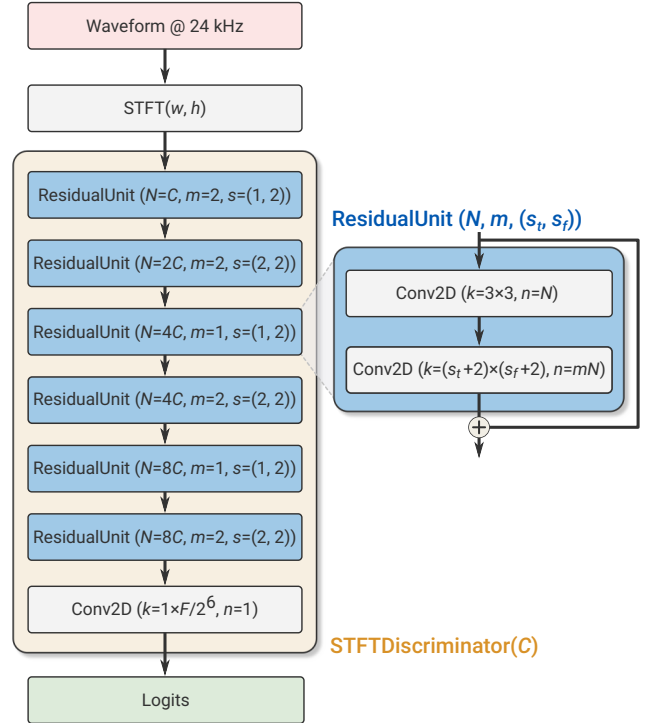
Waveform @ 24 kHz

STFT($w$, $h$)

ResidualUnit ($N$=$C$, $m$=2, $s$=(1, 2))

ResidualUnit ($N$=2$C$, $m$=2, $s$=(2, 2))

ResidualUnit ($N$=4$C$, $m$=1, $s$=(1, 2))

ResidualUnit ($N$=4$C$, $m$=2, $s$=(2, 2))

ResidualUnit ($N$=8$C$, $m$=1, $s$=(1, 2))

ResidualUnit ($N$=8$C$, $m$=2, $s$=(2, 2))

Conv2D ($k$=1×$F/2^6$, $n$=1)

STFTDiscriminator($C$)

Logits

ResidualUnit ($N$, $m$, ($s_t$, $s_f$))

Conv2D ($k$=3×3, $n$=$N$)

Conv2D ($k$=($s_t$+2)×($s_f$+2), $n$=$mN$)